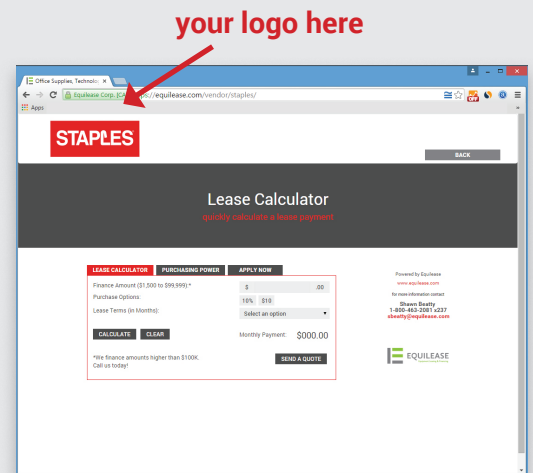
your logo here

Office Supplies, Technolo ×

Equilease Corp. [CA] https://equilease.com/vendor/staples/

Apps

STAPLES

BACK

Lease Calculator

quickly calculate a lease payment

LEASE CALCULATOR | PURCHASING POWER | APPLY NOW

Finance Amount ($1,500 to $99,999):* $ .00

Purchase Options: 10% $10

Lease Terms (In Months): Select an option

CALCULATE CLEAR

Monthly Payment: $000.00

*We finance amounts higher than $100K. Call us today!

SEND A QUOTE

Powered by Equilease

www.equilease.com

For more information contact

Shawn Beatty
1-800-463-2081 x237
sbeatty@equilease.com

EQUILEASE